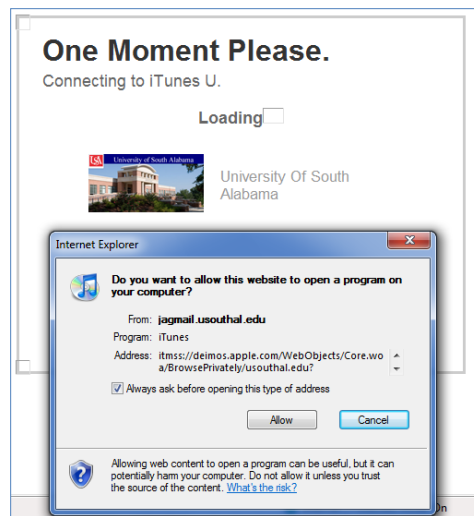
One Moment Please.
Connecting to iTunes U.

Loading

USA University of South Alabama

University Of South Alabama

Internet Explorer

Do you want to allow this website to open a program on your computer?

From: jagmail.usouthal.edu
Program: iTunes
Address: itmss://deimos.apple.com/WebObjects/Core.woa/BrowsePrivately/usouthal.edu?

Always ask before opening this type of address

Allow
Cancel

Allowing web content to open a program can be useful, but it can potentially harm your computer. Do not allow it unless you trust the source of the content. What's the risk?

On